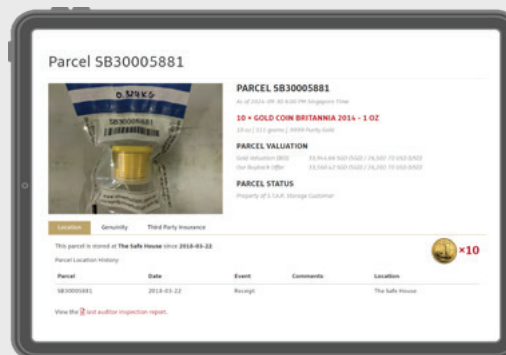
Parcel SB30005881

0.3UKG

PARCEL SB30005881

As of 2024-09-30 6:00 PM Singapore Time

10 × GOLD COIN BRITANNIA 2014 - 1 OZ

10 oz | 311 grams | .9999 Purity Gold

PARCEL VALUATION

Gold Valuation (BID) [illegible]

Our Buyback Offer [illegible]

PARCEL STATUS

Property of S.T.A.R. Storage Customer

Location | Genuinity | Third Party Insurance

This parcel is stored at The Safe House since 2018-03-22

Parcel Location History

×10

| Parcel | Date | Event | Comments | Location |
|---|---|---|---|---|
| SB30005881 | 2018-03-22 | Receipt | | The Safe House |

View the last auditor inspection report.